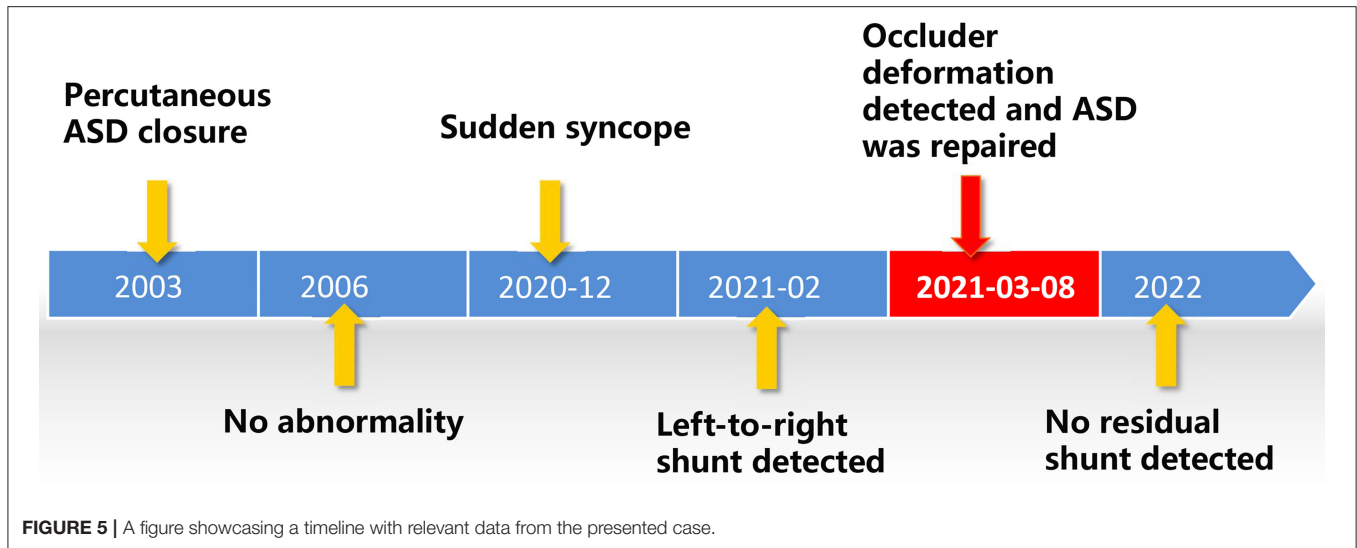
Percutaneous ASD closure

Sudden syncope

Occluder deformation detected and ASD was repaired

2003

2006

2020-12

2021-02

2021-03-08

2022

No abnormality

Left-to-right shunt detected

No residual shunt detected

**FIGURE 5 |** A figure showcasing a timeline with relevant data from the presented case.